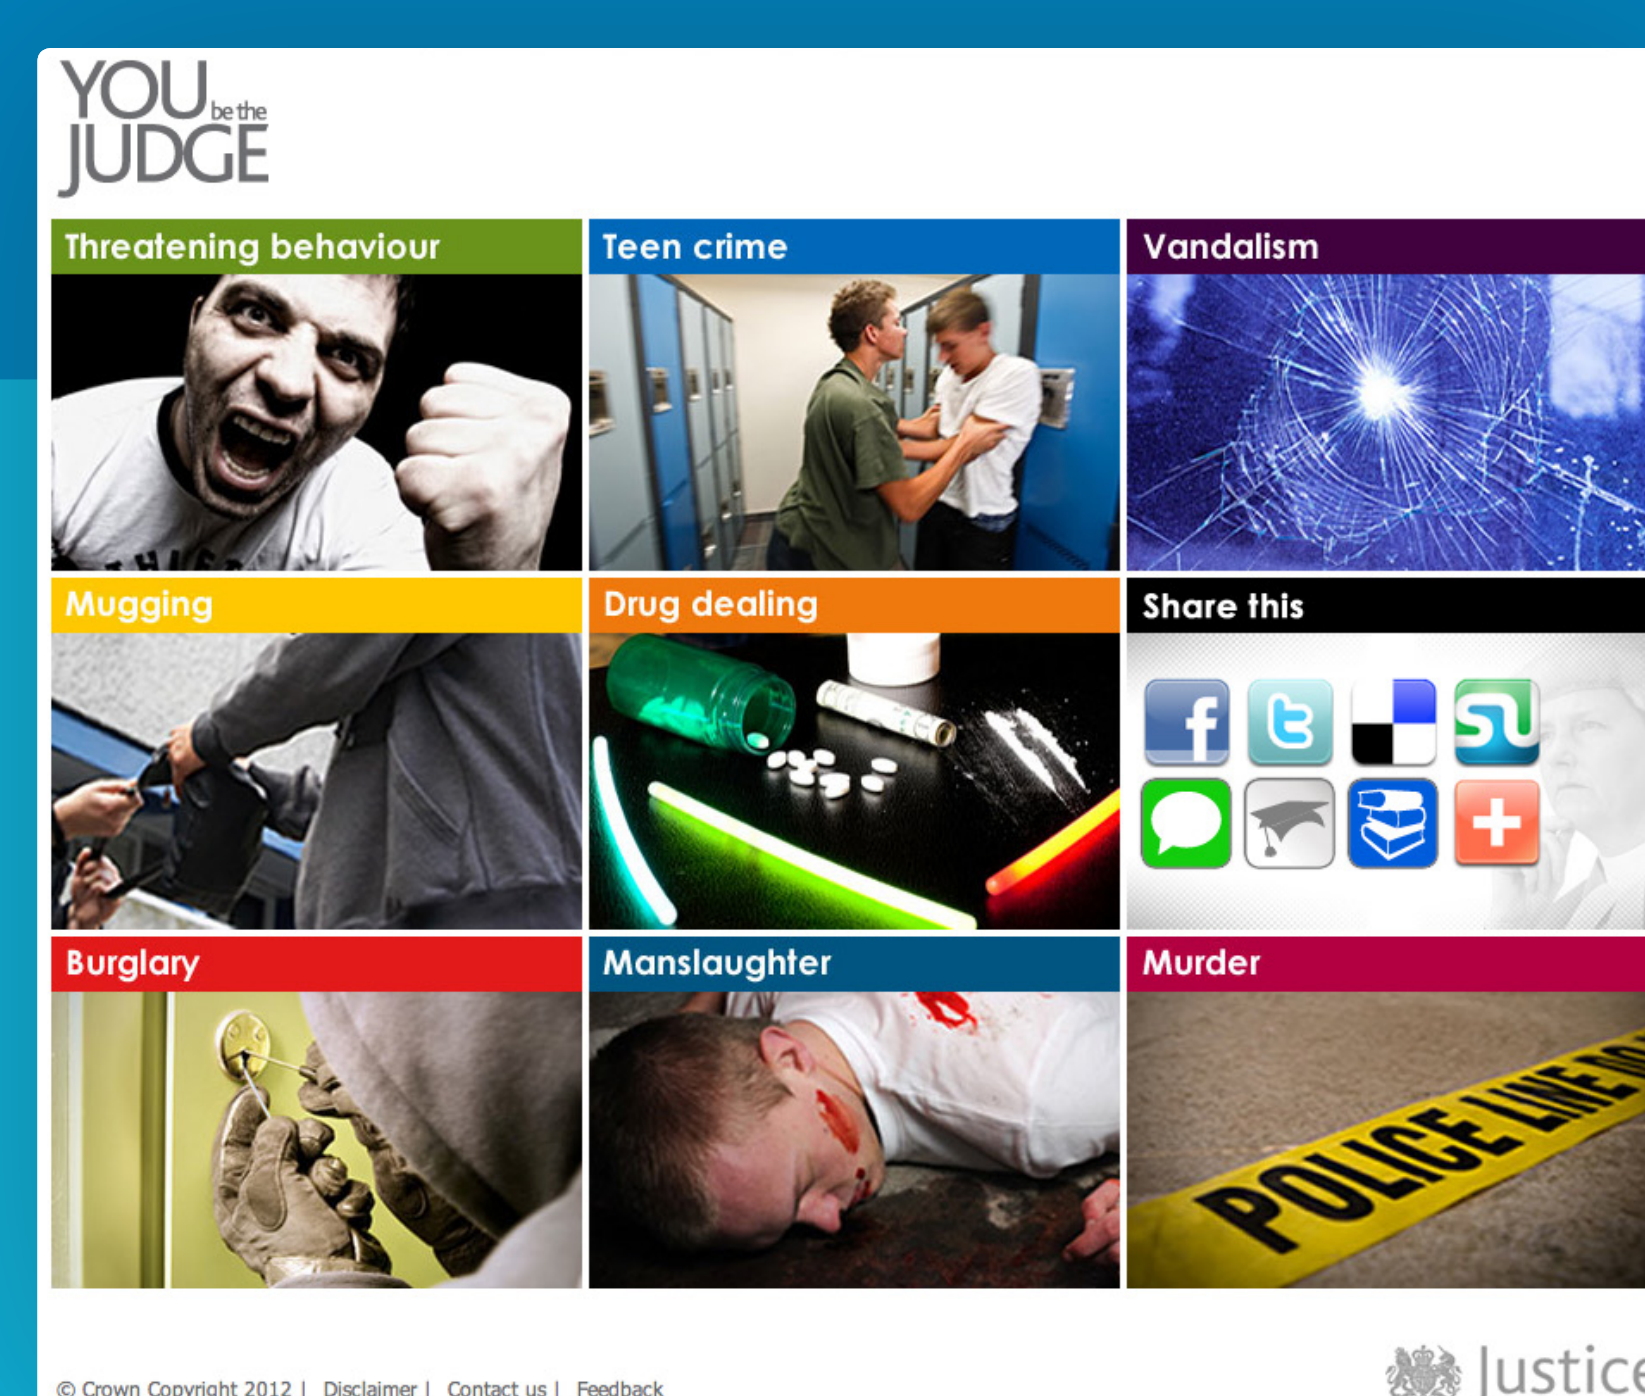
YOU be the JUDGE

Threatening behaviour

Teen crime

Vandalism

Mugging

Drug dealing

Share this

Burglary

Manslaughter

Murder

POLICE LINE DO

© Crown Copyright 2012 | Disclaimer | Contact us | Feedback

Justice